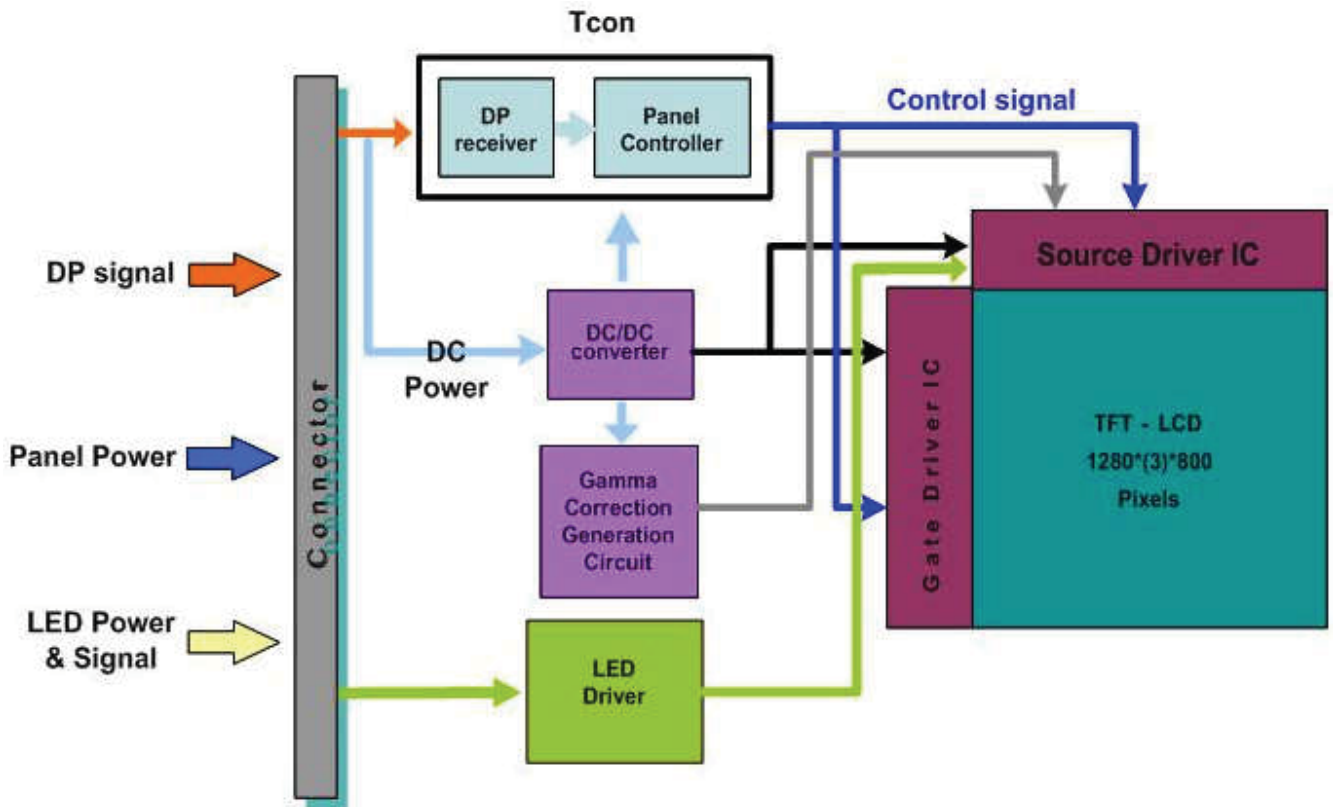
Tcon

DP receiver

Panel Controller

Control signal

Source Driver IC

DP signal

Connector

DC Power

DC/DC converter

Gate Driver IC

TFT - LCD
1280*(3)*800
Pixels

Panel Power

Gamma Correction Generation Circuit

LED Power & Signal

LED Driver